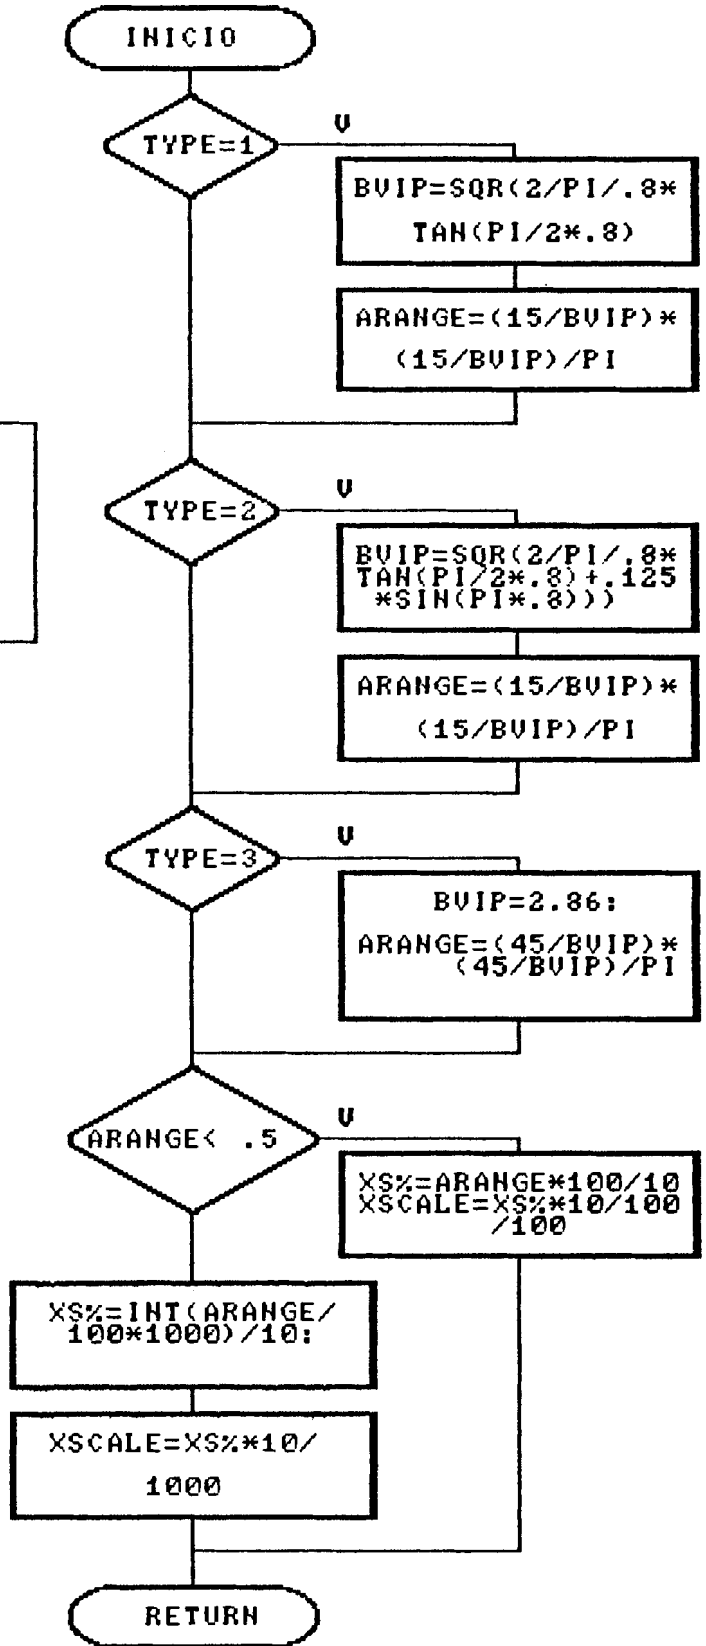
INICIO

TYPE=1

V

BVIP=SQR(2/PI/.8*TAN(PI/2*.8)

ARANGE=(15/BVIP)*(15/BVIP)/PI

TYPE=2

V

BVIP=SQR(2/PI/.8*TAN(PI/2*.8)+.125*SIN(PI*.8)))

ARANGE=(15/BVIP)*(15/BVIP)/PI

TYPE=3

V

BVIP=2.86:

ARANGE=(45/BVIP)*(45/BVIP)/PI

ARANGE< .5

V

XS%=ARANGE*100/10
XSCALE=XS%*10/100/100

XS%=INT(ARANGE/100*1000)/10:

XSCALE=XS%*10/1000

RETURN